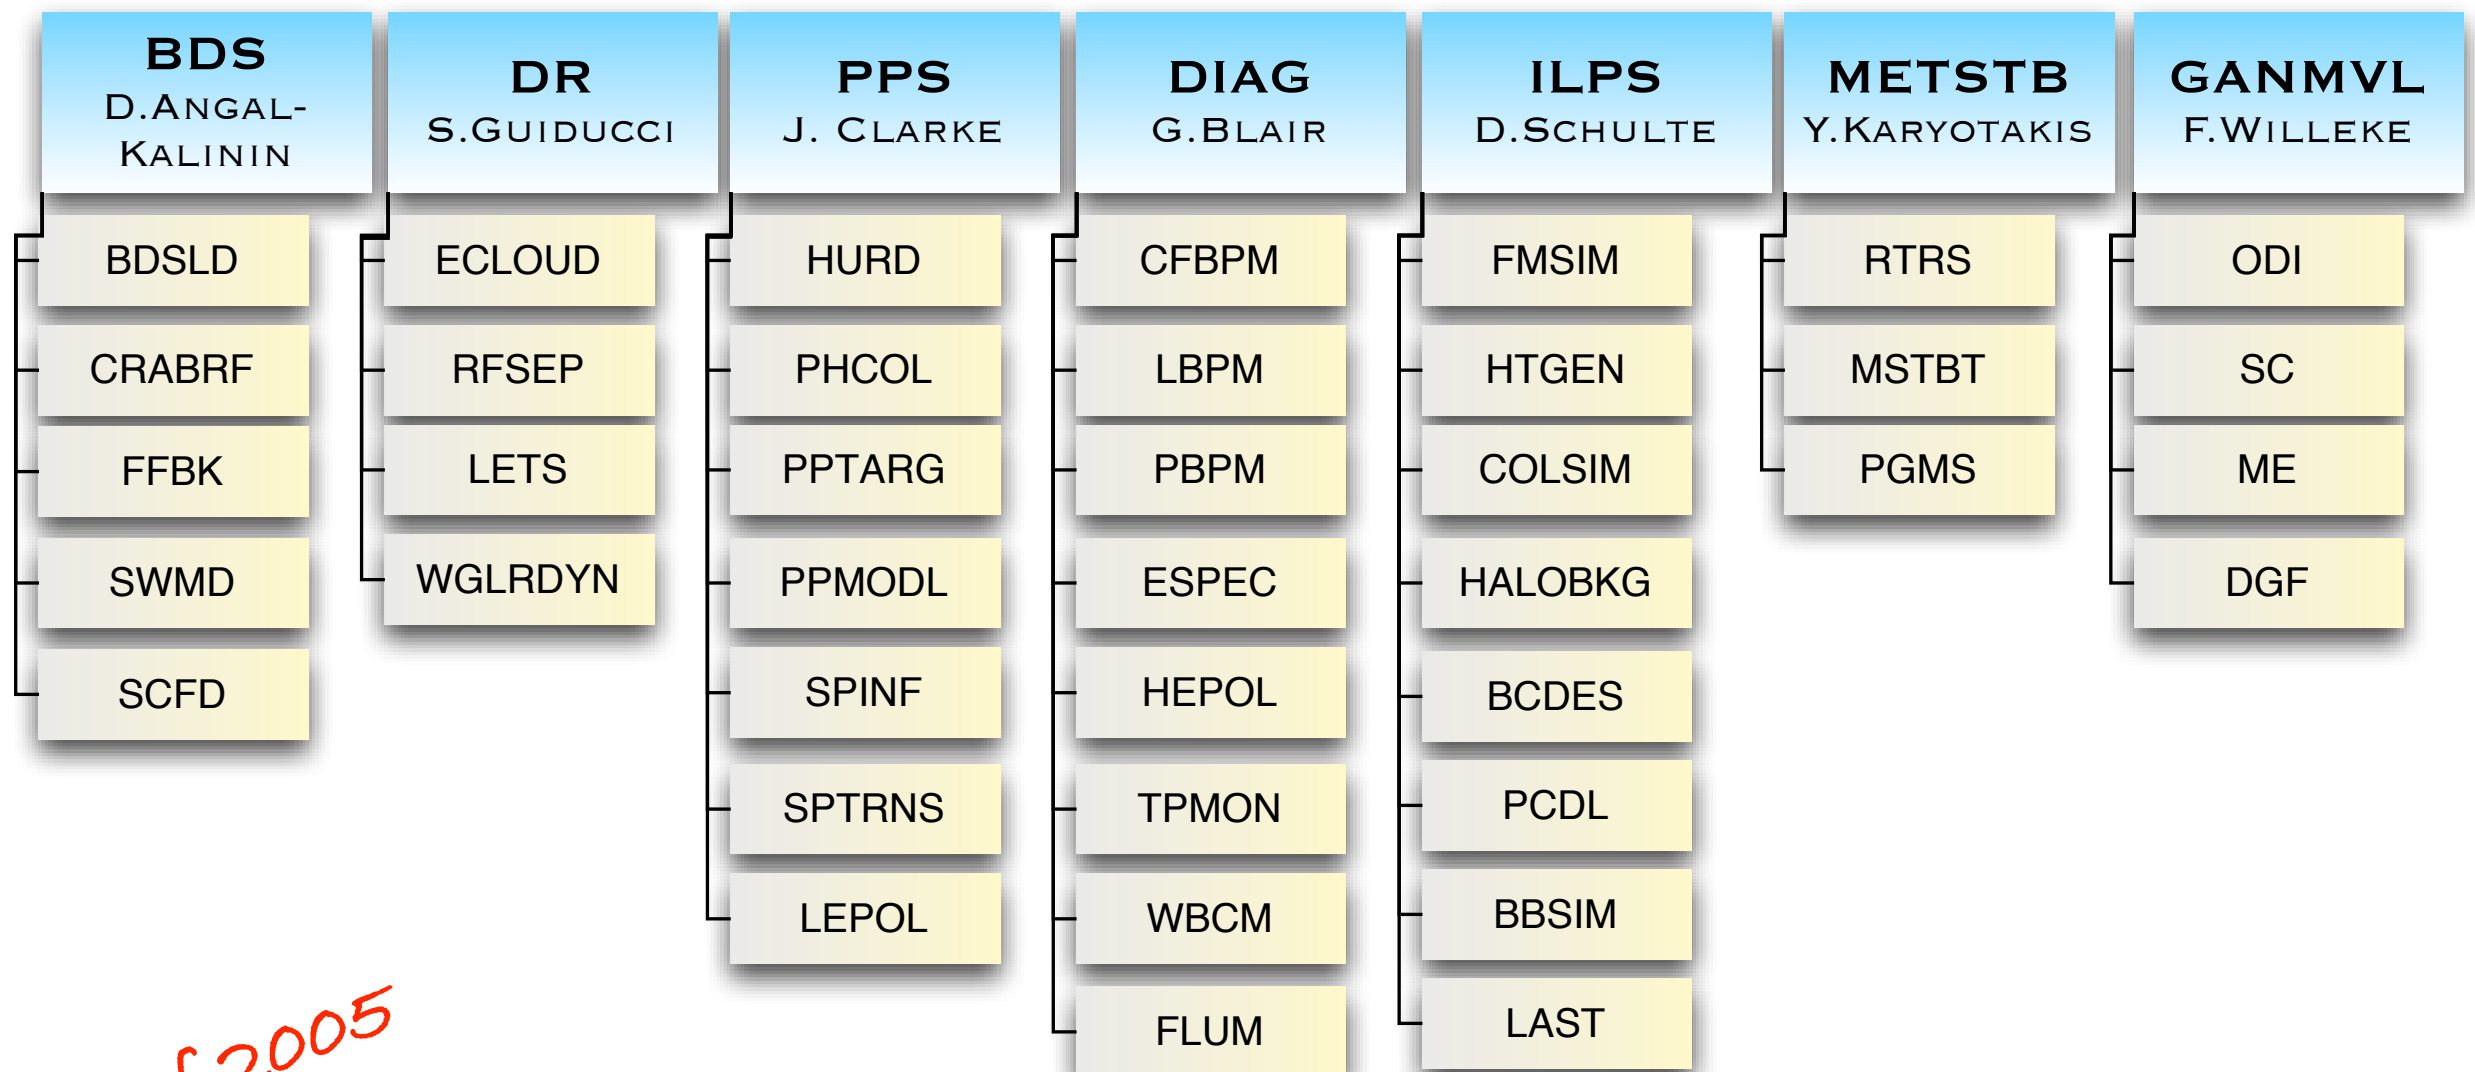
BDS
D.Angal-Kalinin

BDSLD
CRABRF
FFBK
SWMD
SCFD

DR
S.Guiducci

ECLOUD
RFSEP
LETS
WGLRDYN

PPS
J. Clarke

HURD
PHCOL
PPTARG
PPMODL
SPINF
SPTRNS
LEPOL

DIAG
G.Blair

CFBPM
LBPM
PBPM
ESPEC
HEPOL
TPMON
WBCM
FLUM

ILPS
D.Schulte

FMSIM
HTGEN
COLSIM
HALOBKG
BCDES
PCDL
BBSIM
LAST

METSTB
Y.Karyotakis

RTRS
MSTBT
PGMS

GANMVL
F.Willeke

ODI
SC
ME
DGF

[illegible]2005